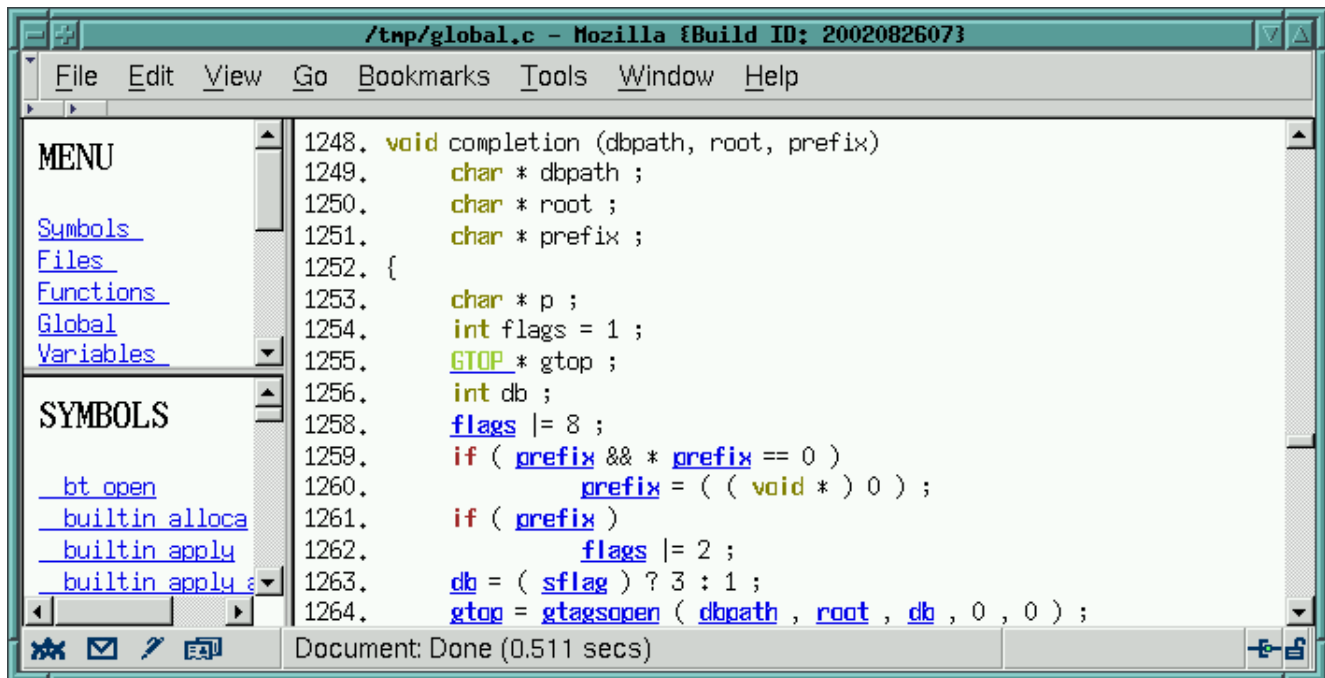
/tmp/global.c - Mozilla {Build ID: 2002082607}

File Edit View Go Bookmarks Tools Window Help

MENU

Symbols
Files
Functions
Global
Variables

SYMBOLS

bt open
builtin alloca
builtin apply
builtin apply a

1248. void completion (dbpath, root, prefix)
1249. char * dbpath ;
1250. char * root ;
1251. char * prefix ;
1252. {
1253. char * p ;
1254. int flags = 1 ;
1255. GTOP * gtop ;
1256. int db ;
1258. flags |= 8 ;
1259. if ( prefix && * prefix == 0 )
1260. prefix = ( ( void * ) 0 ) ;
1261. if ( prefix )
1262. flags |= 2 ;
1263. db = ( sflag ) ? 3 : 1 ;
1264. gtop = gtagsopen ( dbpath , root , db , 0 , 0 ) ;

Document: Done (0.511 secs)